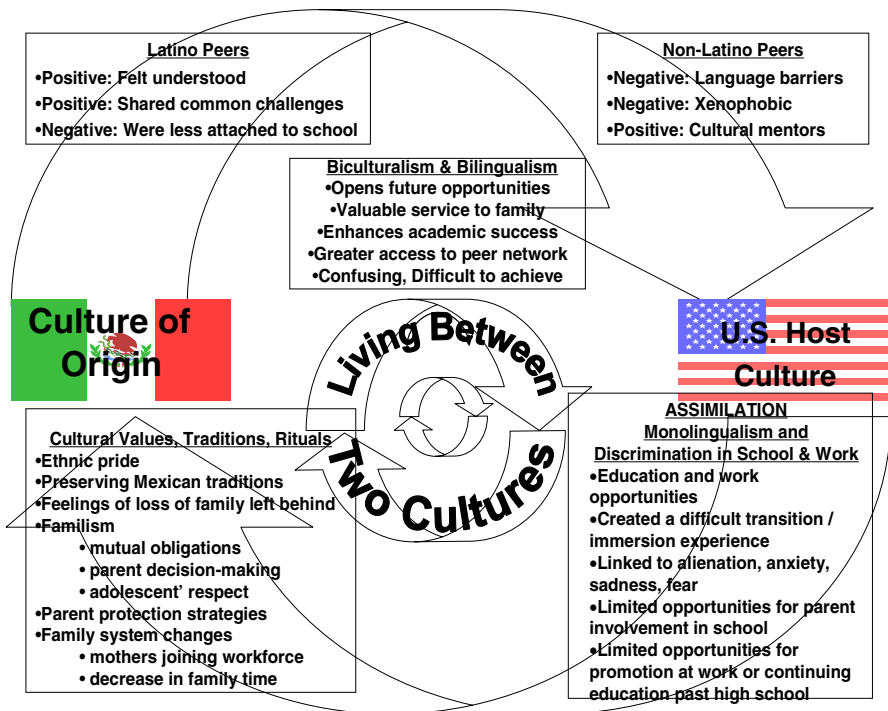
Latino Peers
•Positive: Felt understood
•Positive: Shared common challenges
•Negative: Were less attached to school

Non-Latino Peers
•Negative: Language barriers
•Negative: Xenophobic
•Positive: Cultural mentors

Biculturalism & Bilingualism
•Opens future opportunities
•Valuable service to family
•Enhances academic success
•Greater access to peer network
•Confusing, Difficult to achieve

Culture of Origin

Living Between Two Cultures

U.S. Host Culture

Cultural Values, Traditions, Rituals
•Ethnic pride
•Preserving Mexican traditions
•Feelings of loss of family left behind
•Familism
• mutual obligations
• parent decision-making
• adolescent' respect
•Parent protection strategies
•Family system changes
• mothers joining workforce
• decrease in family time

ASSIMILATION
Monolingualism and Discrimination in School & Work
•Education and work opportunities
•Created a difficult transition / immersion experience
•Linked to alienation, anxiety, sadness, fear
•Limited opportunities for parent involvement in school
•Limited opportunities for promotion at work or continuing education past high school